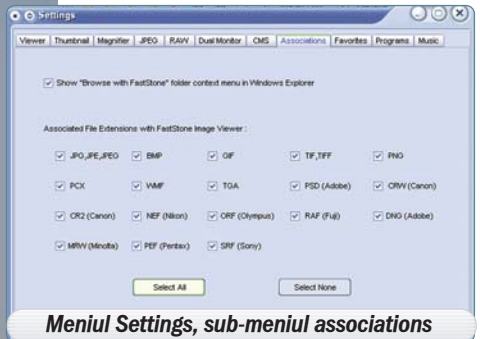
Settings

Viewer | Thumbnail | Magnifier | JPEG | RAW | Dual Monitor | CMS | Associations | Favorites | Programs | Music

Show "Browse with FastStone" folder context menu in Windows Explorer

Associated File Extensions with FastStone Image Viewer :

| | | | | |
|---|---|---|---|---|
| JPG,JPE,JPEG | BMP | GIF | TIF,TIFF | PNG |
| PCX | WMF | TGA | PSD (Adobe) | CRW (Canon) |
| CR2 (Canon) | NEF (Nikon) | ORF (Olympus) | RAF (Fuji) | DNG (Adobe) |
| MRW (Minolta) | PEF (Pentax) | SRF (Sony) | | |

Select All

Select None

Meniul Settings, sub-meniul associations